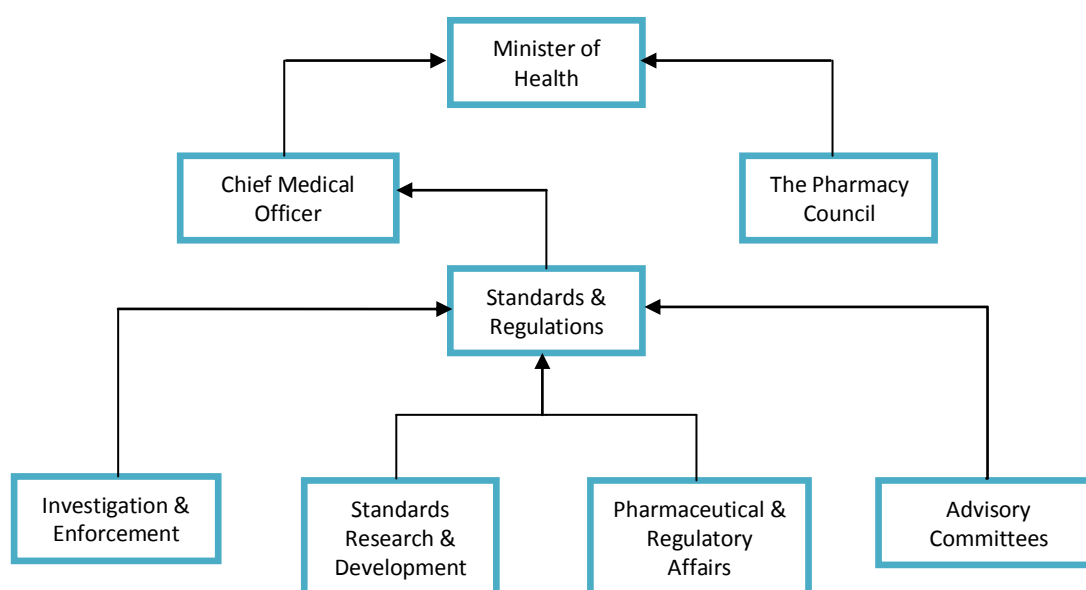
Minister of Health

Chief Medical Officer

The Pharmacy Council

Standards & Regulations

Investigation & Enforcement

Standards Research & Development

Pharmaceutical & Regulatory Affairs

Advisory Committees